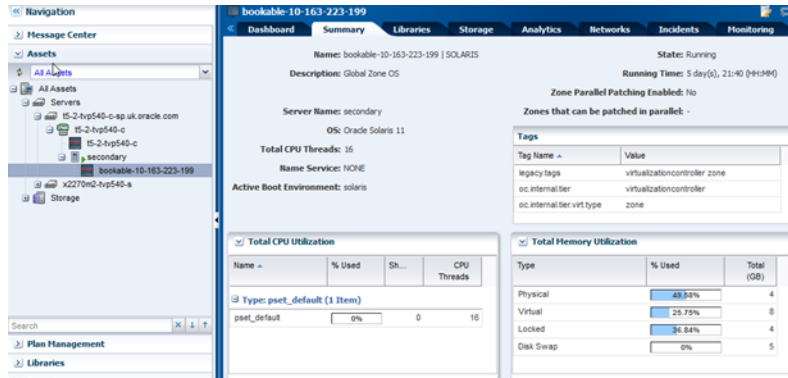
Navigation

Message Center

Assets

All Assets

All Assets
Servers
t5-2-tvp540-c-sp.uk.oracle.com
t5-2-tvp540-c
t5-2-tvp540-c
secondary
bookable-10-163-223-199
x2270m2-tvp540-s
Storage

Search

Plan Management

Libraries

bookable-10-163-223-199

Dashboard | Summary | Libraries | Storage | Analytics | Networks | Incidents | Monitoring

Name: bookable-10-163-223-199 | SOLARIS

Description: Global Zone OS

State: Running

Running Time: 5 day(s), 21:40 (HH:MM)

Zone Parallel Patching Enabled: No

Zones that can be patched in parallel: -

Server Name: secondary

OS: Oracle Solaris 11

Total CPU Threads: 16

Name Service: NONE

Active Boot Environment: solaris

Tags

| Tag Name | Value |
|---|---|
| legacy.tags | virtualizationcontroller zone |
| oc.internal.tier | virtualizationcontroller |
| oc.internal.tier.virt.type | zone |

Total CPU Utilization

| Name | % Used | Sh... | CPU Threads |
|---|---|---|---|
| Type: pset_default (1 Item) | | | |
| pset_default | 0% | 0 | 16 |

Total Memory Utilization

| Type | % Used | Total (GB) |
|---|---|---|
| Physical | 49.58% | 4 |
| Virtual | 25.75% | 8 |
| Locked | 36.84% | 4 |
| Disk Swap | 0% | 5 |